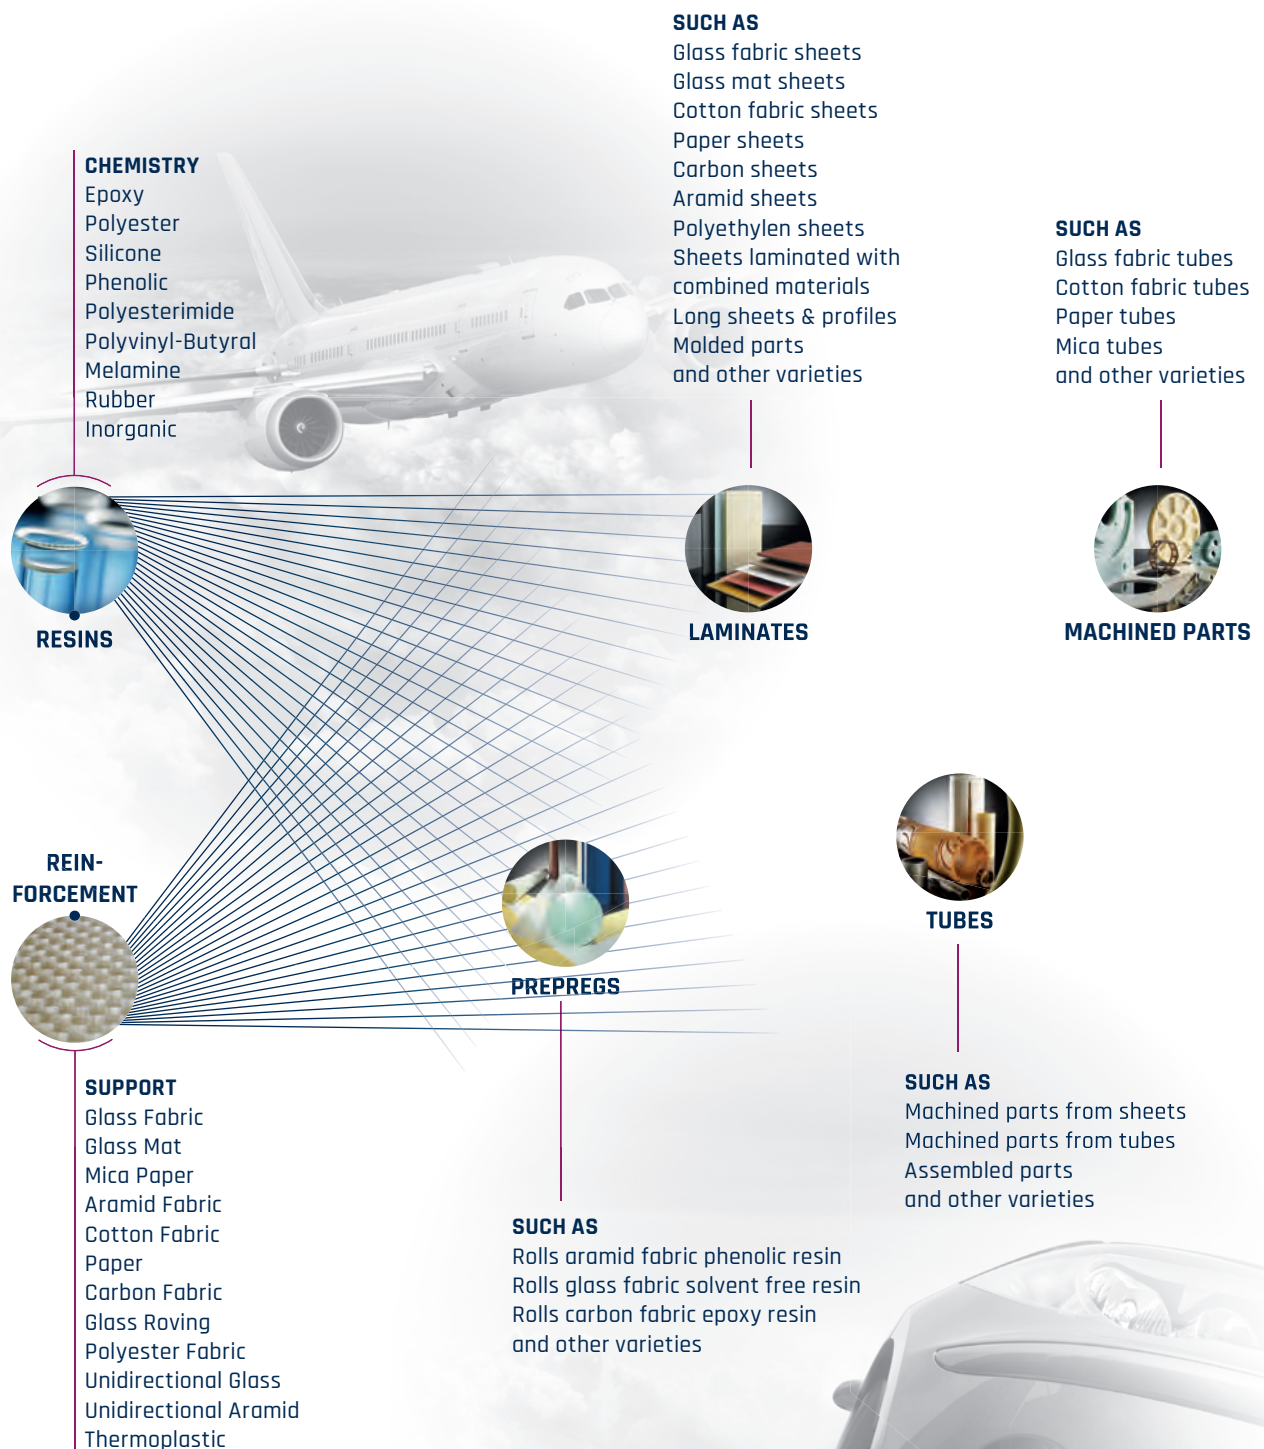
SUCH AS
Glass fabric sheets
Glass mat sheets
Cotton fabric sheets
Paper sheets
Carbon sheets
Aramid sheets
Polyethylen sheets
Sheets laminated with combined materials
Long sheets & profiles
Molded parts
and other varieties

CHEMISTRY
Epoxy
Polyester
Silicone
Phenolic
Polyesterimide
Polyvinyl-Butyral
Melamine
Rubber
Inorganic

SUCH AS
Glass fabric tubes
Cotton fabric tubes
Paper tubes
Mica tubes
and other varieties

RESINS

LAMINATES

MACHINED PARTS

REIN-FORCEMENT

PREPREGS

TUBES

SUPPORT
Glass Fabric
Glass Mat
Mica Paper
Aramid Fabric
Cotton Fabric
Paper
Carbon Fabric
Glass Roving
Polyester Fabric
Unidirectional Glass
Unidirectional Aramid
Thermoplastic

SUCH AS
Machined parts from sheets
Machined parts from tubes
Assembled parts
and other varieties

SUCH AS
Rolls aramid fabric phenolic resin
Rolls glass fabric solvent free resin
Rolls carbon fabric epoxy resin
and other varieties